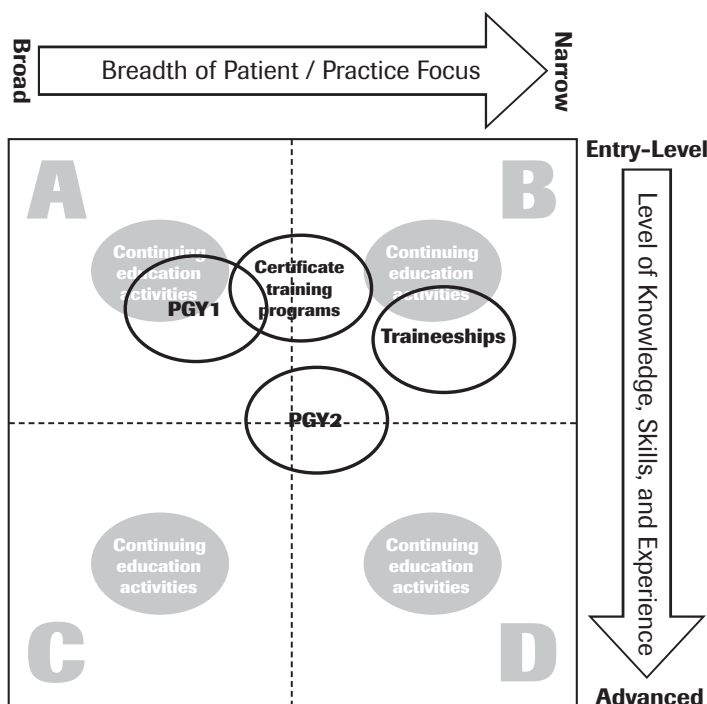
Broad

Breadth of Patient / Practice Focus

Narrow

Entry-Level

A

B

Continuing education activities

Certificate training programs

Continuing education activities

PGY1

Traineeships

PGY2

Level of Knowledge, Skills, and Experience

Continuing education activities

Continuing education activities

C

D

Advanced